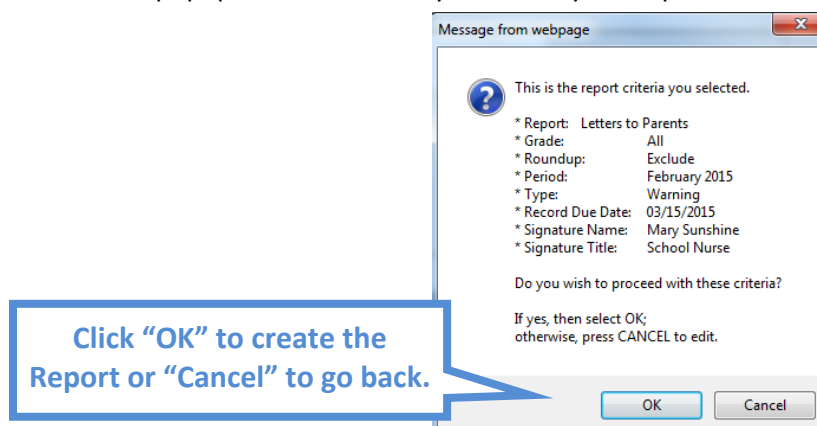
Message from webpage

This is the report criteria you selected.

* Report: Letters to Parents
* Grade: All
* Roundup: Exclude
* Period: February 2015
* Type: Warning
* Record Due Date: 03/15/2015
* Signature Name: Mary Sunshine
* Signature Title: School Nurse

Do you wish to proceed with these criteria?

If yes, then select OK;
otherwise, press CANCEL to edit.

Click “OK” to create the Report or “Cancel” to go back.

OK

Cancel